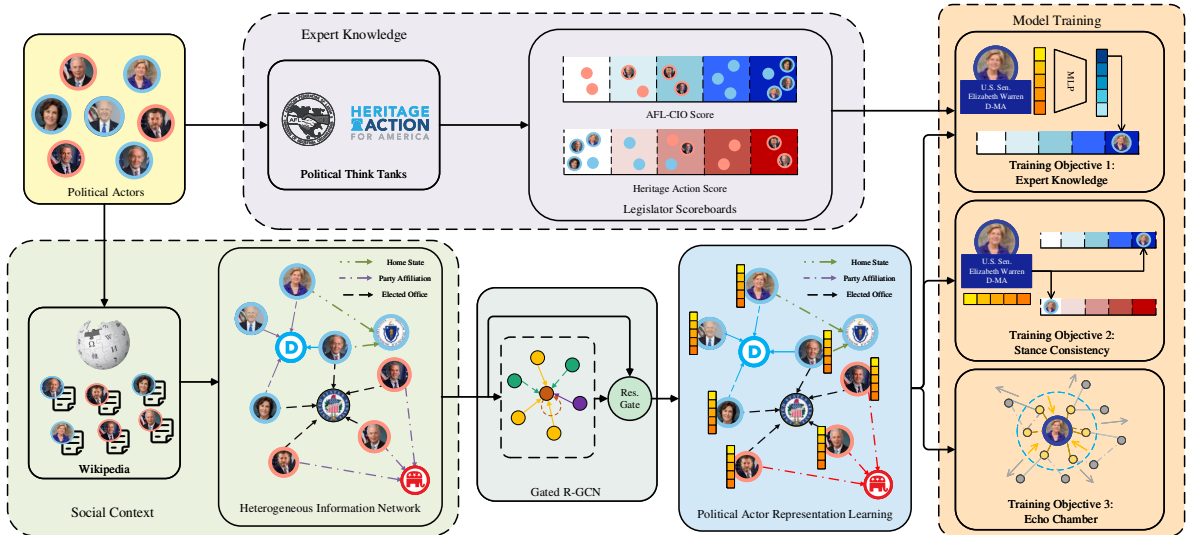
Expert Knowledge

Political Actors

HERITAGE ACTION FOR AMERICA

Political Think Tanks

AFL-CIO Score

Heritage Action Score

Legislator Scoreboards

Model Training

U.S. Sen. Elizabeth Warren D-MA

MLP

Training Objective 1: Expert Knowledge

U.S. Sen. Elizabeth Warren D-MA

Training Objective 2: Stance Consistency

Training Objective 3: Echo Chamber

Home State
Party Affiliation
Elected Office

Wikipedia

Social Context

Heterogeneous Information Network

Res. Gate

Gated R-GCN

Home State
Party Affiliation
Elected Office

Political Actor Representation Learning